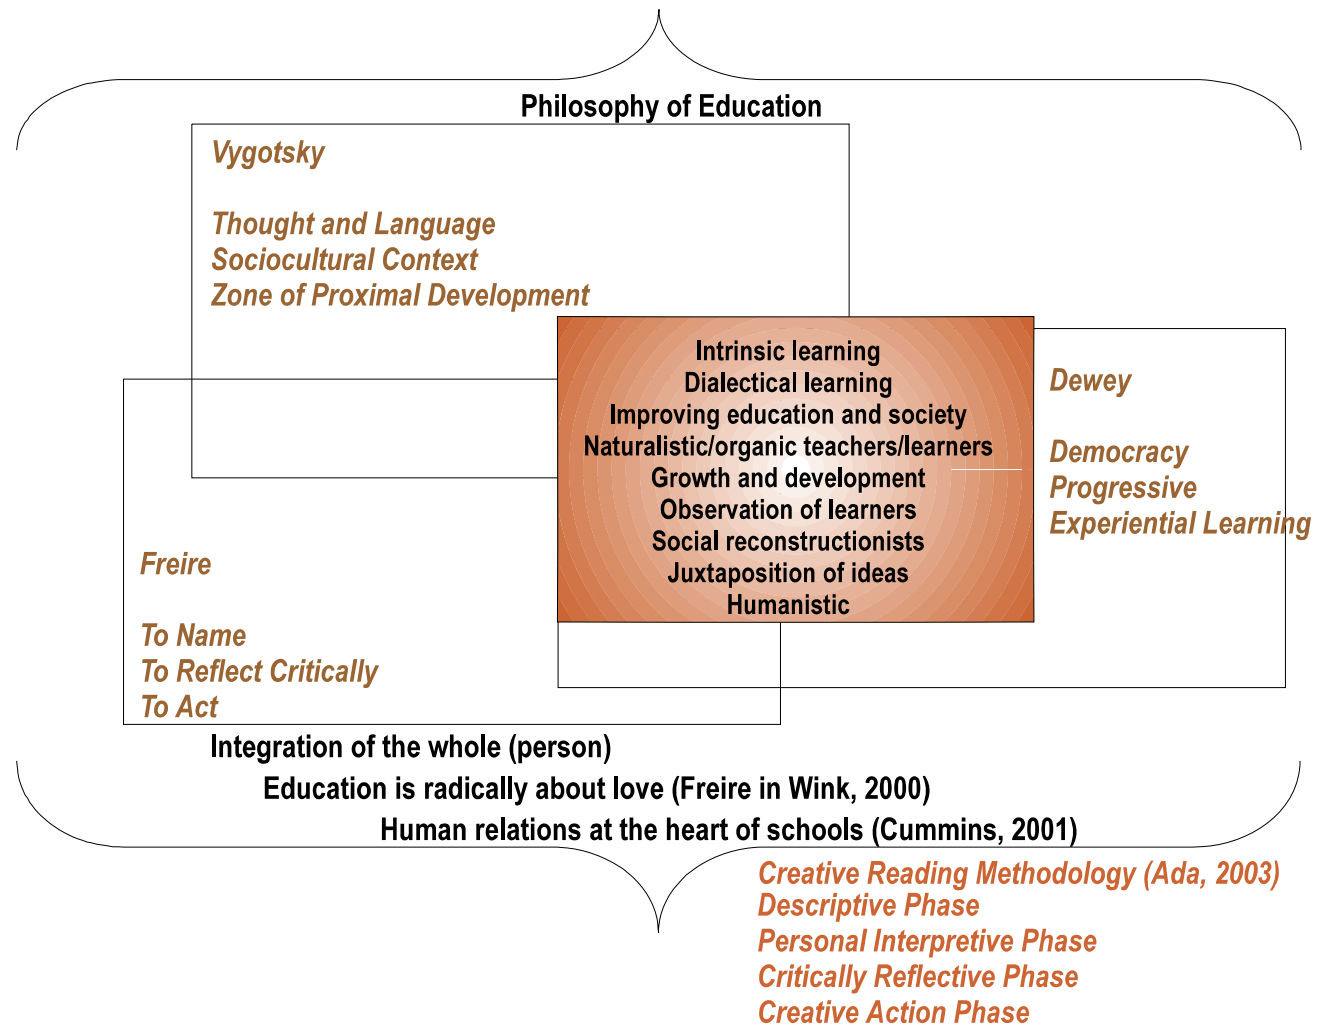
Philosophy of Education

Vygotsky

Thought and Language
Sociocultural Context
Zone of Proximal Development

Intrinsic learning
Dialectical learning
Improving education and society
Naturalistic/organic teachers/learners
Growth and development
Observation of learners
Social reconstructionists
Juxtaposition of ideas
Humanistic

Dewey

Democracy
Progressive
Experiential Learning

Freire

To Name
To Reflect Critically
To Act

Integration of the whole (person)
Education is radically about love (Freire in Wink, 2000)
Human relations at the heart of schools (Cummins, 2001)

Creative Reading Methodology (Ada, 2003)
Descriptive Phase
Personal Interpretive Phase
Critically Reflective Phase
Creative Action Phase